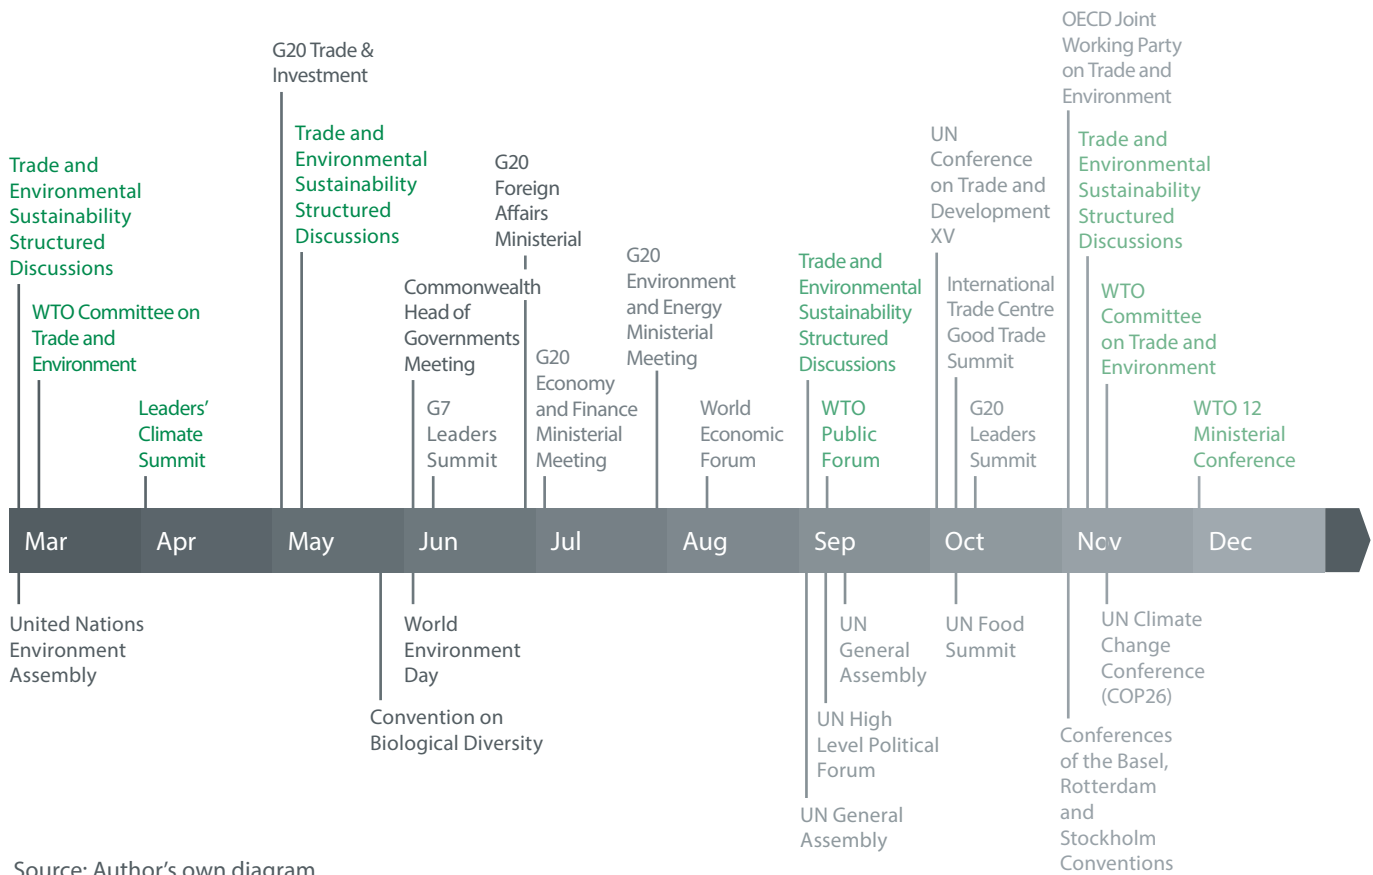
G20 Trade & Investment

Trade and Environmental Sustainability Structured Discussions

WTO Committee on Trade and Environment

Leaders' Climate Summit

Trade and Environmental Sustainability Structured Discussions

G20 Foreign Affairs Ministerial

Commonwealth Head of Governments Meeting

G7 Leaders Summit

G20 Economy and Finance Ministerial Meeting

G20 Environment and Energy Ministerial Meeting

World Economic Forum

Trade and Environmental Sustainability Structured Discussions

WTO Public Forum

UN Conference on Trade and Development XV

International Trade Centre Good Trade Summit

G20 Leaders Summit

OECD Joint Working Party on Trade and Environment

Trade and Environmental Sustainability Structured Discussions

WTO Committee on Trade and Environment

WTO 12 Ministerial Conference

Mar Apr May Jun Jul Aug Sep Oct Nov Dec

United Nations Environment Assembly

World Environment Day

Convention on Biological Diversity

UN General Assembly

UN High Level Political Forum

UN General Assembly

UN Food Summit

UN Climate Change Conference (COP26)

Conferences of the Basel, Rotterdam and Stockholm Conventions

Source: Author's own diagram